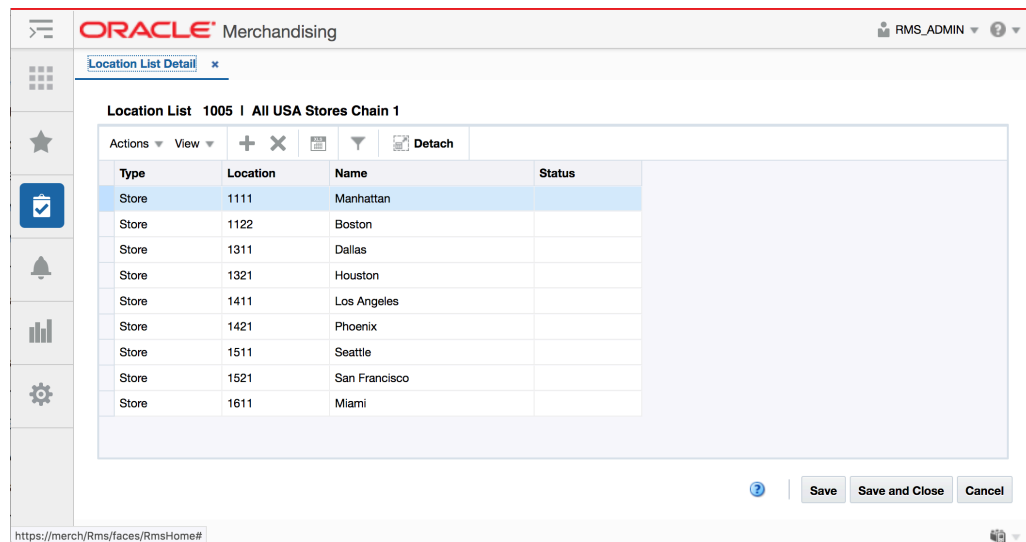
ORACLE Merchandising

RMS_ADMIN

Location List Detail ×

Location List 1005 | All USA Stores Chain 1

Actions View Detach

| Type | Location | Name | Status |
|---|---|---|---|
| Store | 1111 | Manhattan | |
| Store | 1122 | Boston | |
| Store | 1311 | Dallas | |
| Store | 1321 | Houston | |
| Store | 1411 | Los Angeles | |
| Store | 1421 | Phoenix | |
| Store | 1511 | Seattle | |
| Store | 1521 | San Francisco | |
| Store | 1611 | Miami | |

Save Save and Close Cancel

https://merch/Rms/faces/RmsHome#